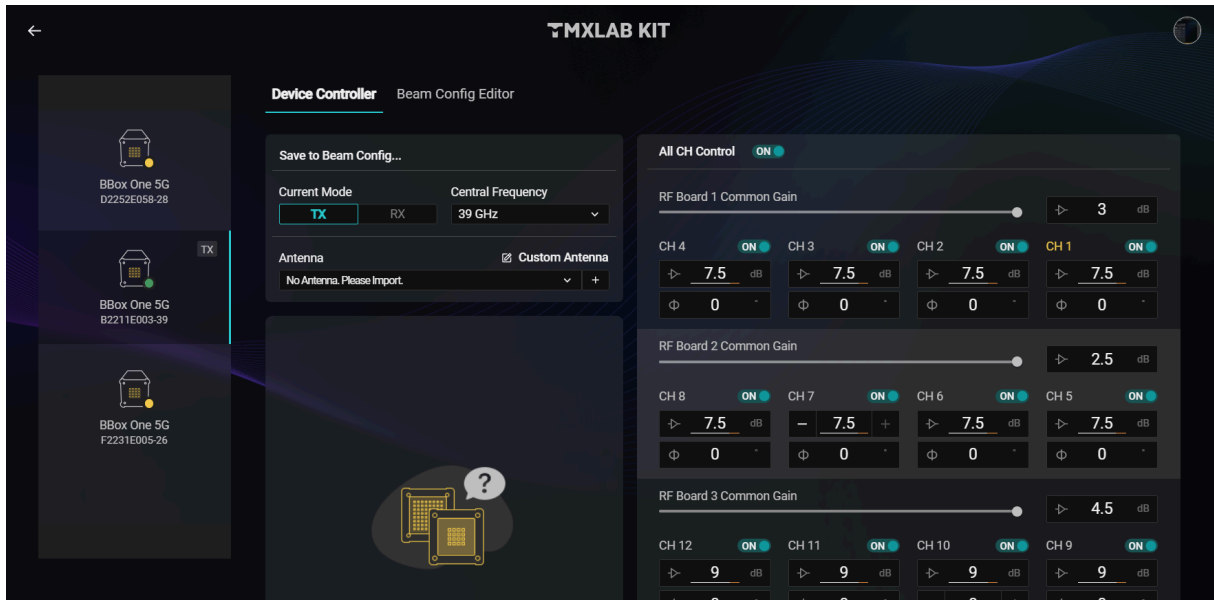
TMXLAB KIT

BBox One 5G
D2252E058-28

TX
BBox One 5G
B2211E003-39

BBox One 5G
F2231E005-26

Device Controller
Beam Config Editor

Save to Beam Config...

Current Mode
TX
RX

Central Frequency
39 GHz

Antenna
Custom Antenna
No Antenna. Please Import.
+

?

All CH Control ON

RF Board 1 Common Gain
3 dB

CH 4 ON
7.5 dB
0 °

CH 3 ON
7.5 dB
0 °

CH 2 ON
7.5 dB
0 °

CH 1 ON
7.5 dB
0 °

RF Board 2 Common Gain
2.5 dB

CH 8 ON
7.5 dB
0 °

CH 7 ON
− 7.5 +
0 °

CH 6 ON
7.5 dB
0 °

CH 5 ON
7.5 dB
0 °

RF Board 3 Common Gain
4.5 dB

CH 12 ON
9 dB

CH 11 ON
9 dB

CH 10 ON
9 dB

CH 9 ON
9 dB